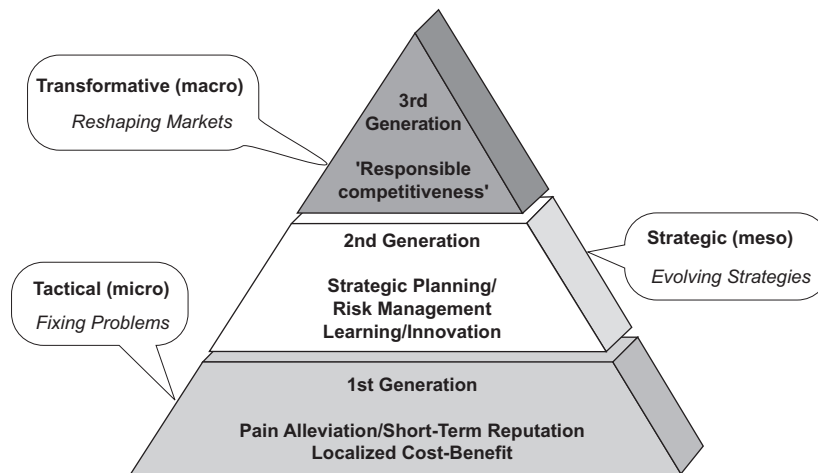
Transformative (macro)
Reshaping Markets

3rd Generation

'Responsible competitiveness'

2nd Generation

Strategic Planning/ Risk Management Learning/Innovation

Strategic (meso)
Evolving Strategies

Tactical (micro)
Fixing Problems

1st Generation

Pain Alleviation/Short-Term Reputation Localized Cost-Benefit